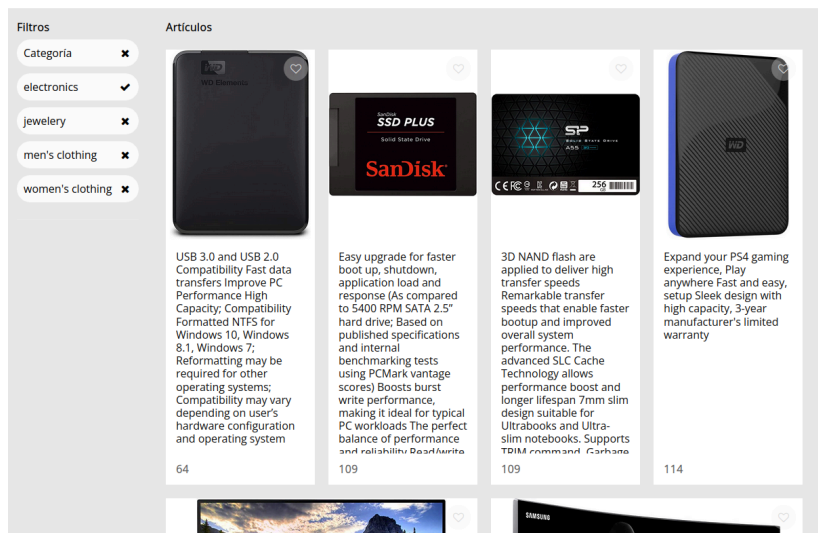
Filtros

Categoría ✖
electronics ✔
jewelery ✖
men's clothing ✖
women's clothing ✖

Artículos

WD Elements

USB 3.0 and USB 2.0 Compatibility Fast data transfers Improve PC Performance High Capacity; Compatibility Formatted NTFS for Windows 10, Windows 8.1, Windows 7; Reformatting may be required for other operating systems; Compatibility may vary depending on user's hardware configuration and operating system

64

SanDisk SSD PLUS Solid State Drive SanDisk

Easy upgrade for faster boot up, shutdown, application load and response (As compared to 5400 RPM SATA 2.5" hard drive; Based on published specifications and internal benchmarking tests using PCMark vantage scores) Boosts burst write performance, making it ideal for typical PC workloads The perfect balance of performance and reliability Read/write

109

SP Solid State Drive A55 256

3D NAND flash are applied to deliver high transfer speeds Remarkable transfer speeds that enable faster bootup and improved overall system performance. The advanced SLC Cache Technology allows performance boost and longer lifespan 7mm slim design suitable for Ultrabooks and Ultra-slim notebooks. Supports TRIM command, Garbage

109

WD

Expand your PS4 gaming experience, Play anywhere Fast and easy, setup Sleek design with high capacity, 3-year manufacturer's limited warranty

114

SAMSUNG